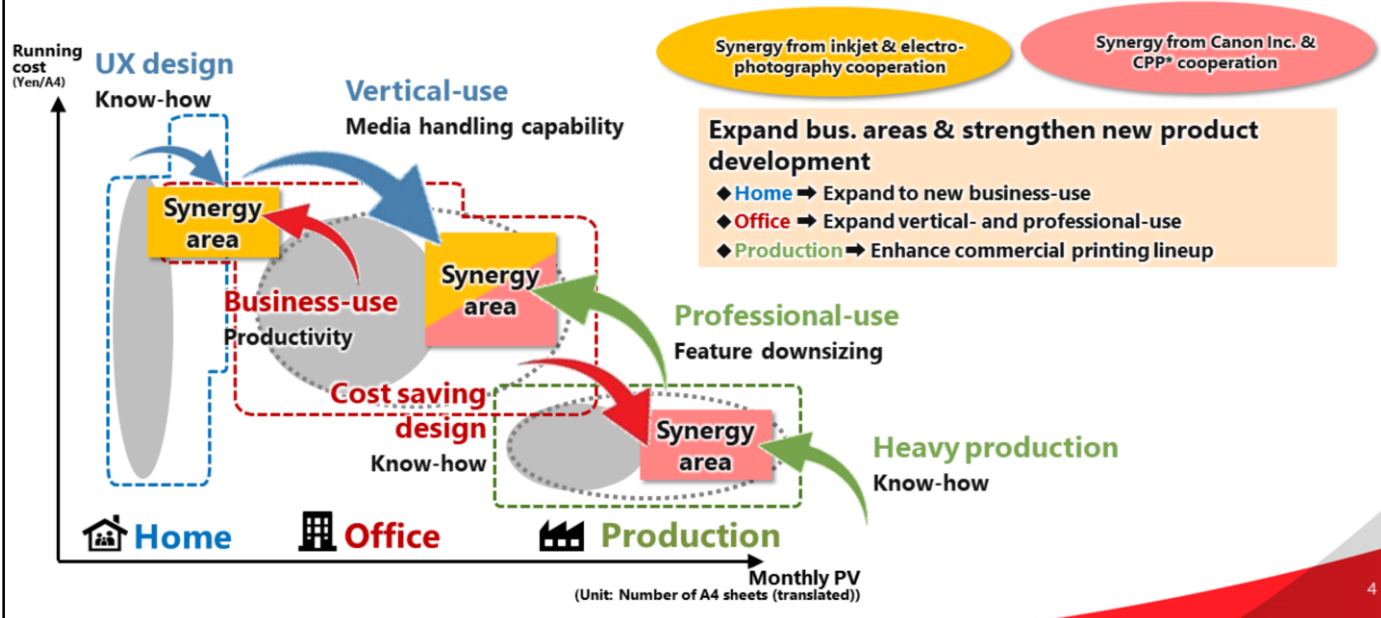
Synergy from inkjet & electro-photography cooperation

Synergy from Canon Inc. & CPP* cooperation

Expand bus. areas & strengthen new product development

◆Home ➡ Expand to new business-use

◆Office ➡ Expand vertical- and professional-use

◆Production ➡ Enhance commercial printing lineup

Running cost (Yen/A4)

UX design
Know-how

Vertical-use
Media handling capability

Synergy area

Business-use
Productivity

Synergy area

Professional-use
Feature downsizing

Cost saving design
Know-how

Synergy area

Heavy production
Know-how

Home

Office

Production

Monthly PV
(Unit: Number of A4 sheets (translated))

4